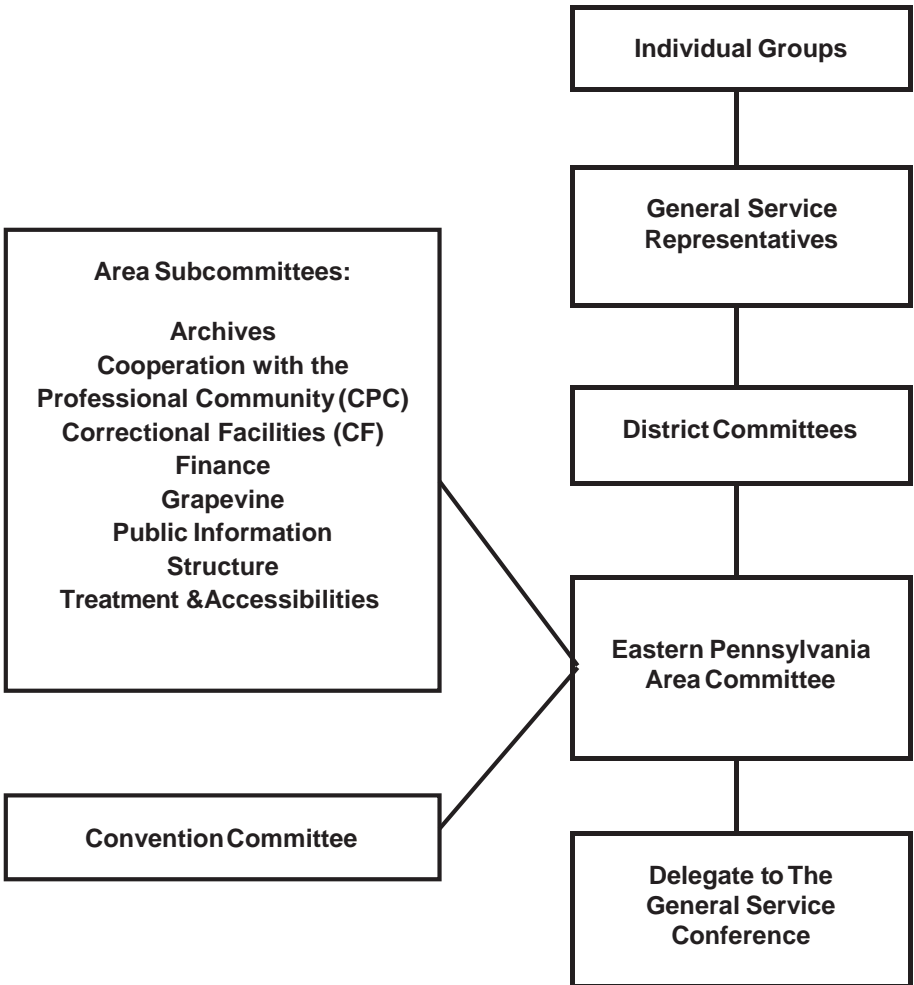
Individual Groups

General Service Representatives

Area Subcommittees:

Archives
Cooperation with the Professional Community (CPC)
Correctional Facilities (CF)
Finance
Grapevine
Public Information
Structure
Treatment & Accessibilities

District Committees

Eastern Pennsylvania Area Committee

Convention Committee

Delegate to The General Service Conference